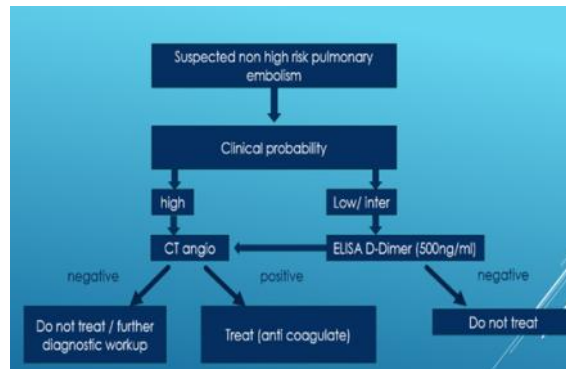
Suspected non high risk pulmonary embolism

Clinical probability

high

Low/ inter

CT angio

ELISA D-Dimer (500ng/ml)

negative

positive

negative

Do not treat / further diagnostic workup

Treat (anti coagulate)

Do not treat